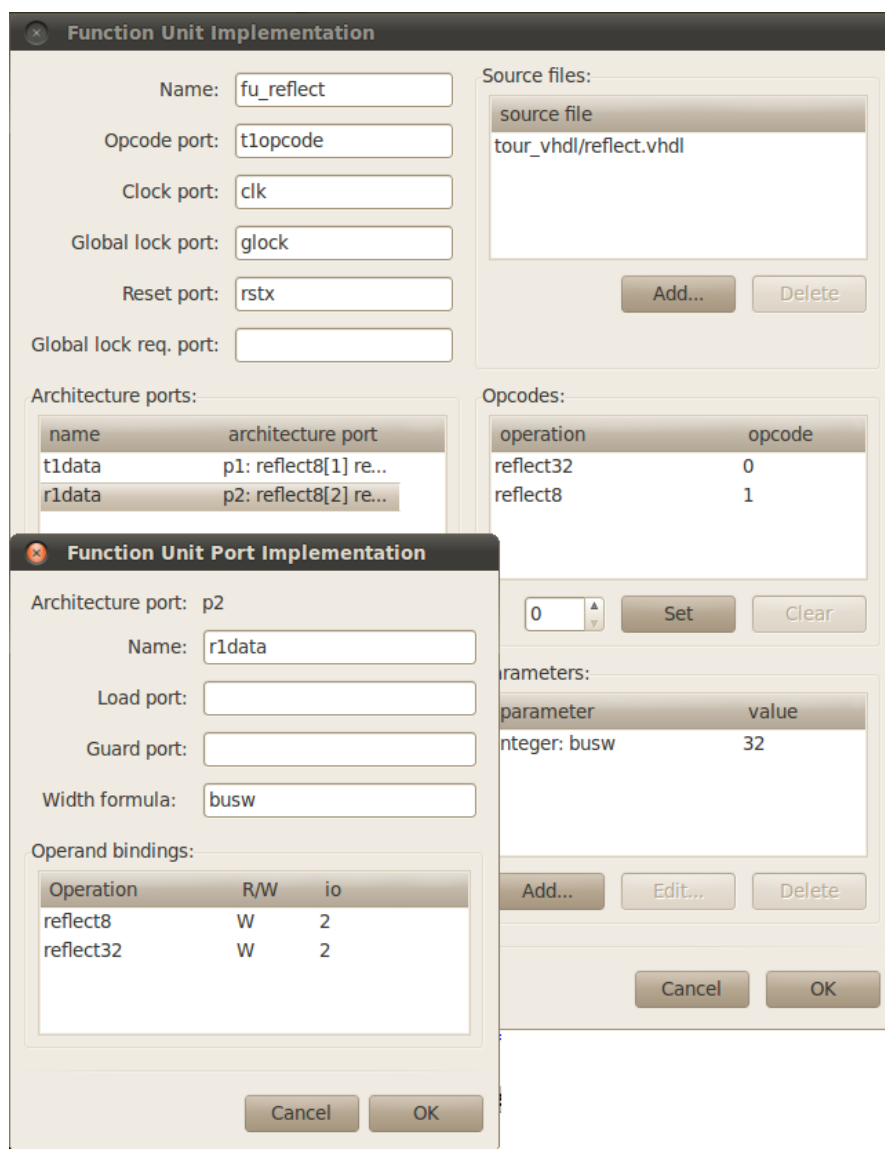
Function Unit Implementation

Name: fu_reflect

Opcode port: t1opcode

Clock port: clk

Global lock port: glock

Reset port: rstx

Global lock req. port:

Source files:

| source file |
|---|
| tour_vhdl/reflect.vhdl |

Add... Delete

Architecture ports:

| name | architecture port |
|---|---|
| t1data | p1: reflect8[1] re... |
| r1data | p2: reflect8[2] re... |

Opcodes:

| operation | opcode |
|---|---|
| reflect32 | 0 |
| reflect8 | 1 |

0 Set Clear

arameters:

| parameter | value |
|---|---|
| nteger: busw | 32 |

Add... Edit... Delete

Cancel OK

Function Unit Port Implementation

Architecture port: p2

Name: r1data

Load port:

Guard port:

Width formula: busw

Operand bindings:

| Operation | R/W | io |
|---|---|---|
| reflect8 | W | 2 |
| reflect32 | W | 2 |

Cancel OK